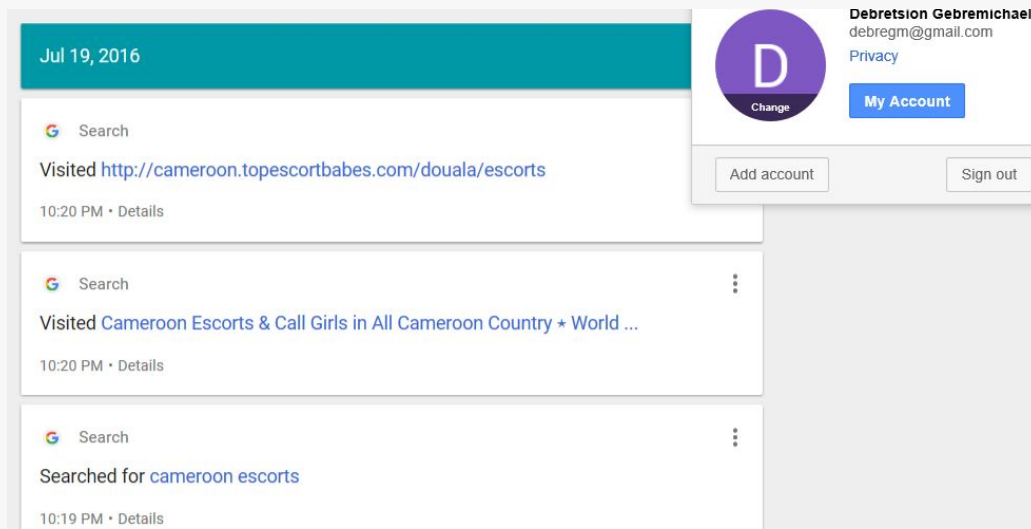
Jul 19, 2016

D
Change

Debretsion Gebremichael
debregm@gmail.com
Privacy

My Account

Add account

Sign out

G Search

Visited http://cameroon.topescortbabes.com/douala/escorts

10:20 PM • Details

G Search

Visited Cameroon Escorts & Call Girls in All Cameroon Country ⋆ World ...

10:20 PM • Details

G Search

Searched for cameroon escorts

10:19 PM • Details